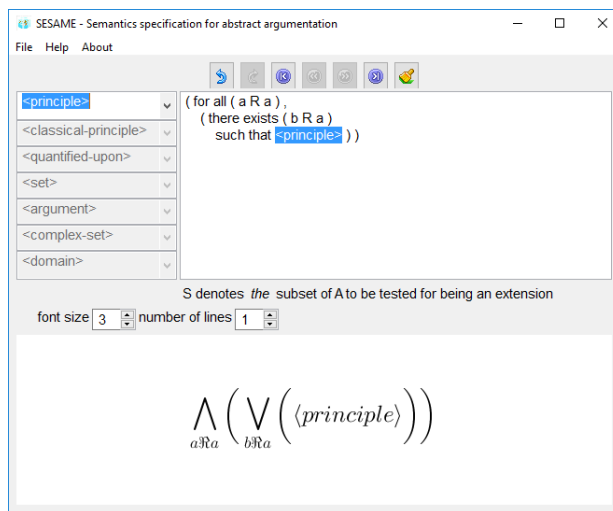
SESAME - Semantics specification for abstract argumentation

File Help About

<principle>
<classical-principle>
<quantified-upon>
<set>
<argument>
<complex-set>
<domain>

( for all ( a R a ) ,
( there exists ( b R a )
such that <principle> ) )

S denotes *the* subset of A to be tested for being an extension

font size 3 number of lines 1

$\bigwedge_{a\Re a}\left(\bigvee_{b\Re a}\left(\langle principle\rangle\right)\right)$